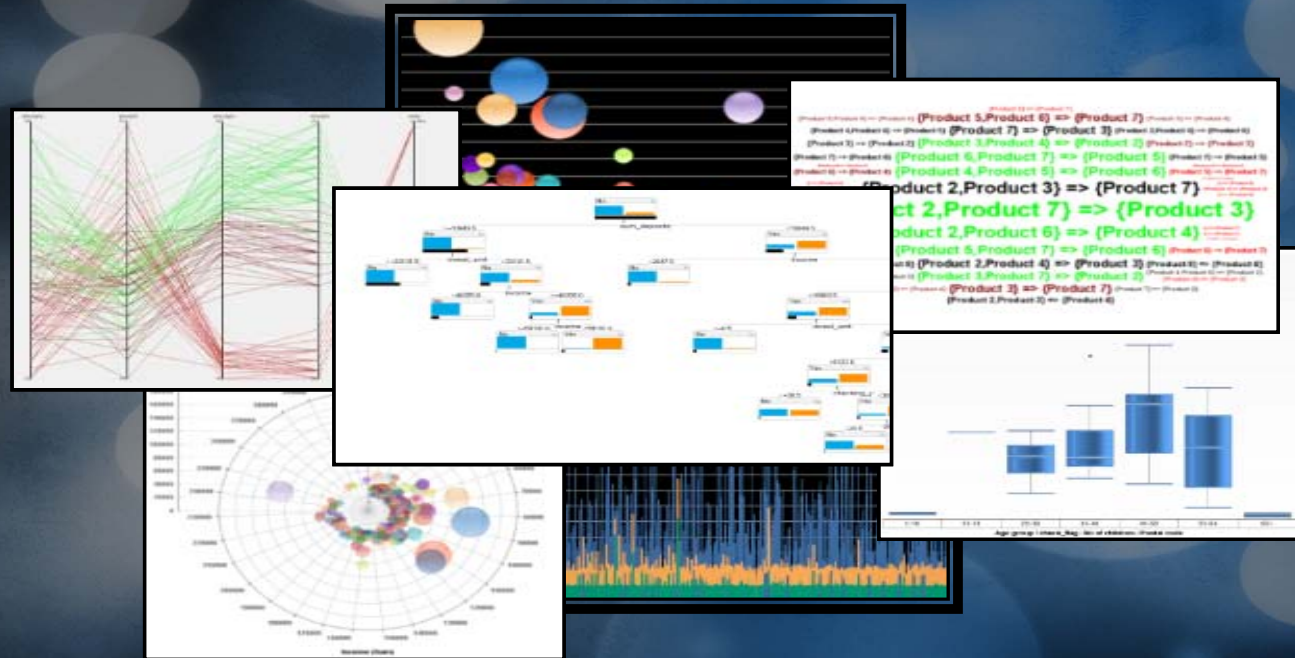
{Product 5,Product 6} => {Product 7}
{Product 7} => {Product 3}
{Product 3,Product 4} => {Product 2}
{Product 6,Product 7} => {Product 5}
{Product 4,Product 5} => {Product 6}
{Product 2,Product 3} => {Product 7}
ct 2,Product 7} => {Product 3}
{Product 2,Product 6} => {Product 4}
{Product 5,Product 7} => {Product 6}
{Product 2,Product 4} => {Product 3}
{Product 3,Product 7} => {Product 2}
{Product 3} => {Product 7}
{Product 2,Product 3} => {Product 4}